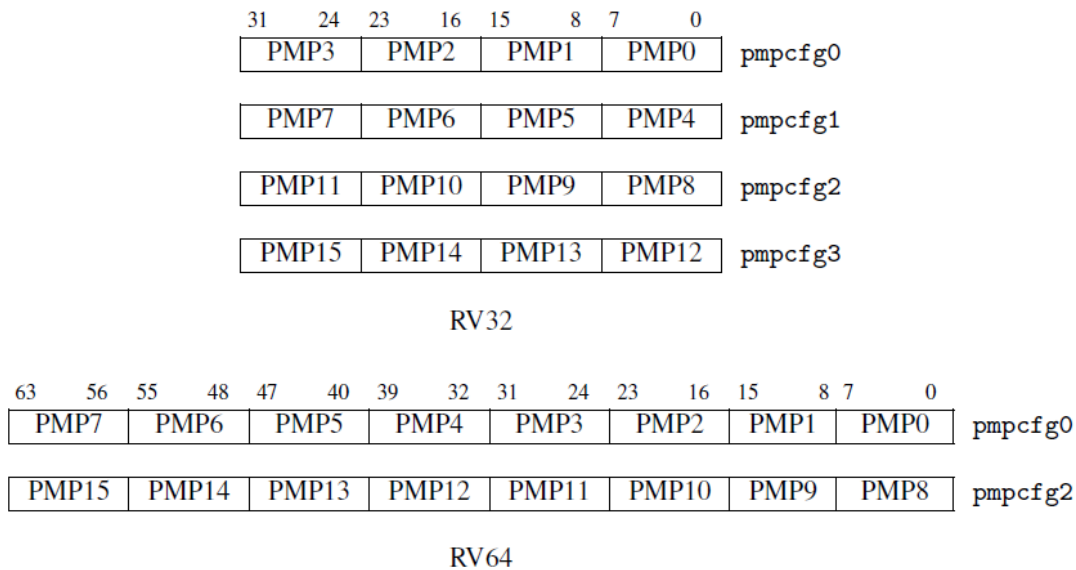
| 31 24 | 23 16 | 15 8 | 7 0 | |
|---|---|---|---|---|
| PMP3 | PMP2 | PMP1 | PMP0 | pmpcfg0 |
| PMP7 | PMP6 | PMP5 | PMP4 | pmpcfg1 |
| PMP11 | PMP10 | PMP9 | PMP8 | pmpcfg2 |
| PMP15 | PMP14 | PMP13 | PMP12 | pmpcfg3 |

RV32

| 63 56 | 55 48 | 47 40 | 39 32 | 31 24 | 23 16 | 15 8 | 7 0 | |
|---|---|---|---|---|---|---|---|---|
| PMP7 | PMP6 | PMP5 | PMP4 | PMP3 | PMP2 | PMP1 | PMP0 | pmpcfg0 |
| PMP15 | PMP14 | PMP13 | PMP12 | PMP11 | PMP10 | PMP9 | PMP8 | pmpcfg2 |

RV64